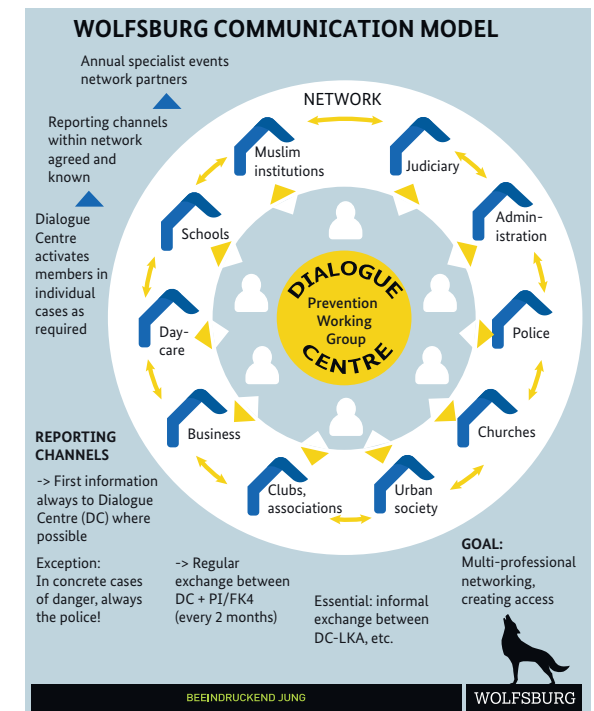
WOLFSBURG COMMUNICATION MODEL

Annual specialist events network partners

Reporting channels within network agreed and known

Dialogue Centre activates members in individual cases as required

NETWORK

Muslim institutions

Judiciary

Administration

Schools

Police

Daycare

Churches

Business

Clubs, associations

Urban society

DIALOGUE

Prevention Working Group

CENTRE

REPORTING CHANNELS

-> First information always to Dialogue Centre (DC) where possible

Exception: In concrete cases of danger, always the police!

-> Regular exchange between DC + PI/FK4 (every 2 months)

Essential: informal exchange between DC-LKA, etc.

GOAL: Multi-professional networking, creating access

BEEINDRUCKEND JUNG

WOLFSBURG